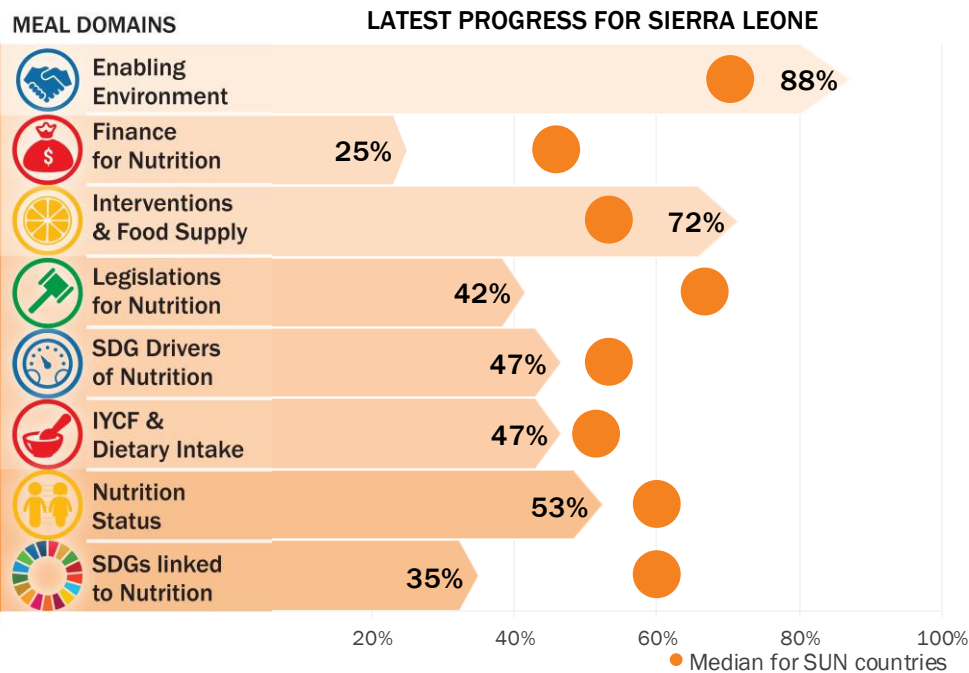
MEAL DOMAINS

LATEST PROGRESS FOR SIERRA LEONE

Enabling Environment 88%

Finance for Nutrition 25%

Interventions & Food Supply 72%

Legislations for Nutrition 42%

SDG Drivers of Nutrition 47%

IYCF & Dietary Intake 47%

Nutrition Status 53%

SDGs linked to Nutrition 35%

20% 40% 60% 80% 100%

Median for SUN countries